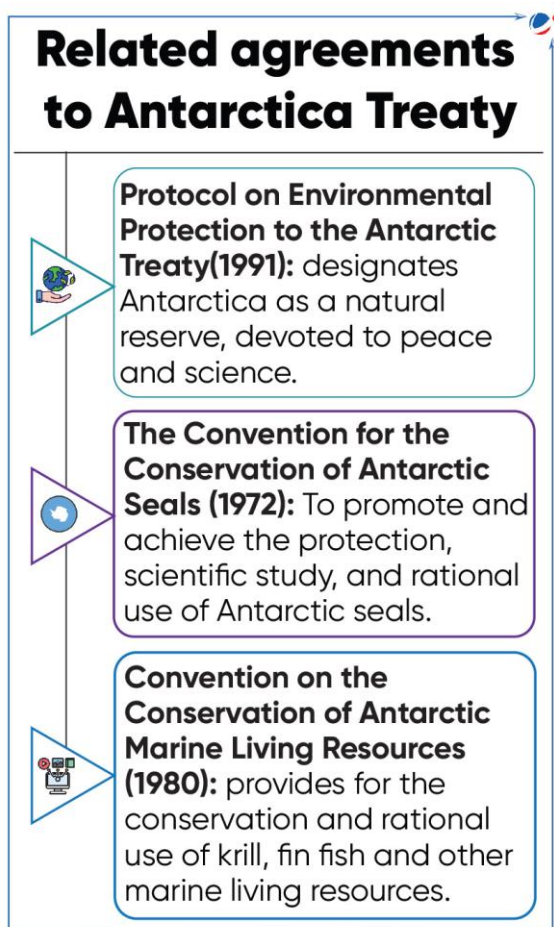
Related agreements to Antarctica Treaty

Protocol on Environmental Protection to the Antarctic Treaty(1991): designates Antarctica as a natural reserve, devoted to peace and science.

The Convention for the Conservation of Antarctic Seals (1972): To promote and achieve the protection, scientific study, and rational use of Antarctic seals.

Convention on the Conservation of Antarctic Marine Living Resources (1980): provides for the conservation and rational use of krill, fin fish and other marine living resources.